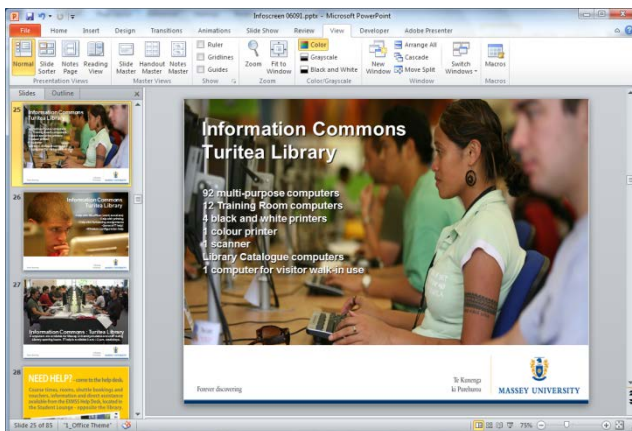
Infoscreen 06091.pptx - Microsoft PowerPoint

File Home Insert Design Transitions Animations Slide Show Review View Developer Adobe Presenter

Normal Slide Sorter Notes Page Reading View
Presentation Views
Slide Master Handout Master Notes Master
Master Views
Ruler
Gridlines
Guides
Show
Zoom Fit to Window
Zoom
Color
Grayscale
Black and White
Color/Grayscale
New Window
Arrange All
Cascade
Move Split
Switch Windows
Window
Macros
Macros

Slides Outline

25
26
27
28
NEED HELP? – come to the help desk.

Information Commons
Turitea Library

92 multi-purpose computers
12 Training Room computers
4 black and white printers
1 colour printer
1 scanner
Library Catalogue computers
1 computer for visitor walk-in use

Forever discovering
Te Kunenga ki Pūrehuroa
MASSEY UNIVERSITY

Slide 25 of 85 "1_Office Theme" 75%